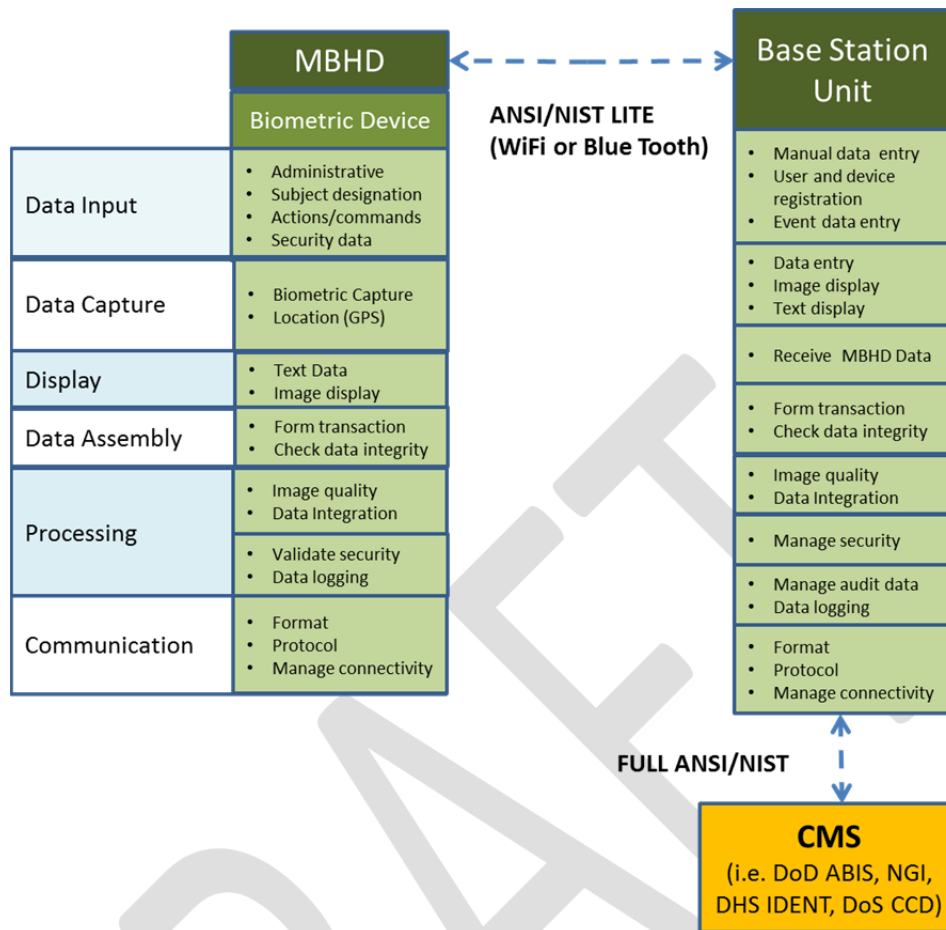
MBHD

Biometric Device

| | |
|---|---|
| Data Input | • Administrative<br>• Subject designation<br>• Actions/commands<br>• Security data |
| Data Capture | • Biometric Capture<br>• Location (GPS) |
| Display | • Text Data<br>• Image display |
| Data Assembly | • Form transaction<br>• Check data integrity |
| Processing | • Image quality<br>• Data Integration<br>• Validate security<br>• Data logging |
| Communication | • Format<br>• Protocol<br>• Manage connectivity |

ANSI/NIST LITE
(WiFi or Blue Tooth)

Base Station Unit

• Manual data entry
• User and device registration
• Event data entry

• Data entry
• Image display
• Text display

• Receive MBHD Data

• Form transaction
• Check data integrity

• Image quality
• Data Integration

• Manage security

• Manage audit data
• Data logging

• Format
• Protocol
• Manage connectivity

FULL ANSI/NIST

CMS
(i.e. DoD ABIS, NGI, DHS IDENT, DoS CCD)